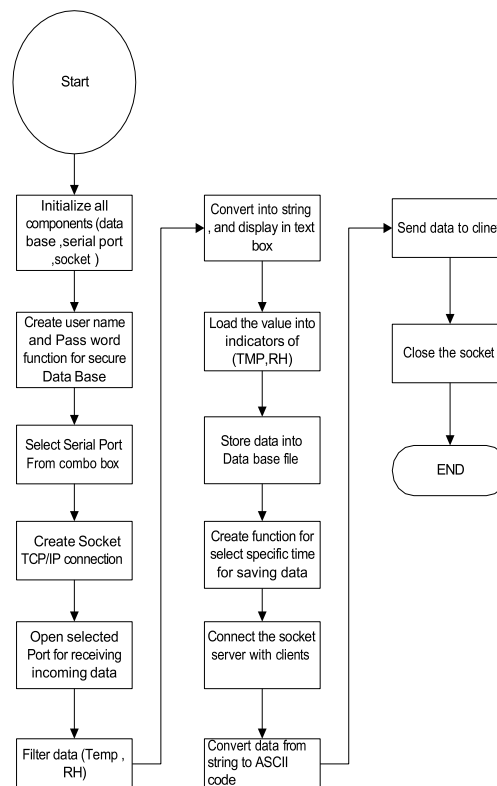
Start

Initialize all components (data base ,serial port ,socket )

Create user name and Pass word function for secure Data Base

Select Serial Port From combo box

Create Socket TCP/IP connection

Open selected Port for receiving incoming data

Filter data (Temp , RH)

Convert into string , and display in text box

Load the value into indicators of (TMP,RH)

Store data into Data base file

Create function for select specific time for saving data

Connect the socket server with clients

Convert data from string to ASCII code

Send data to cline

Close the socket

END